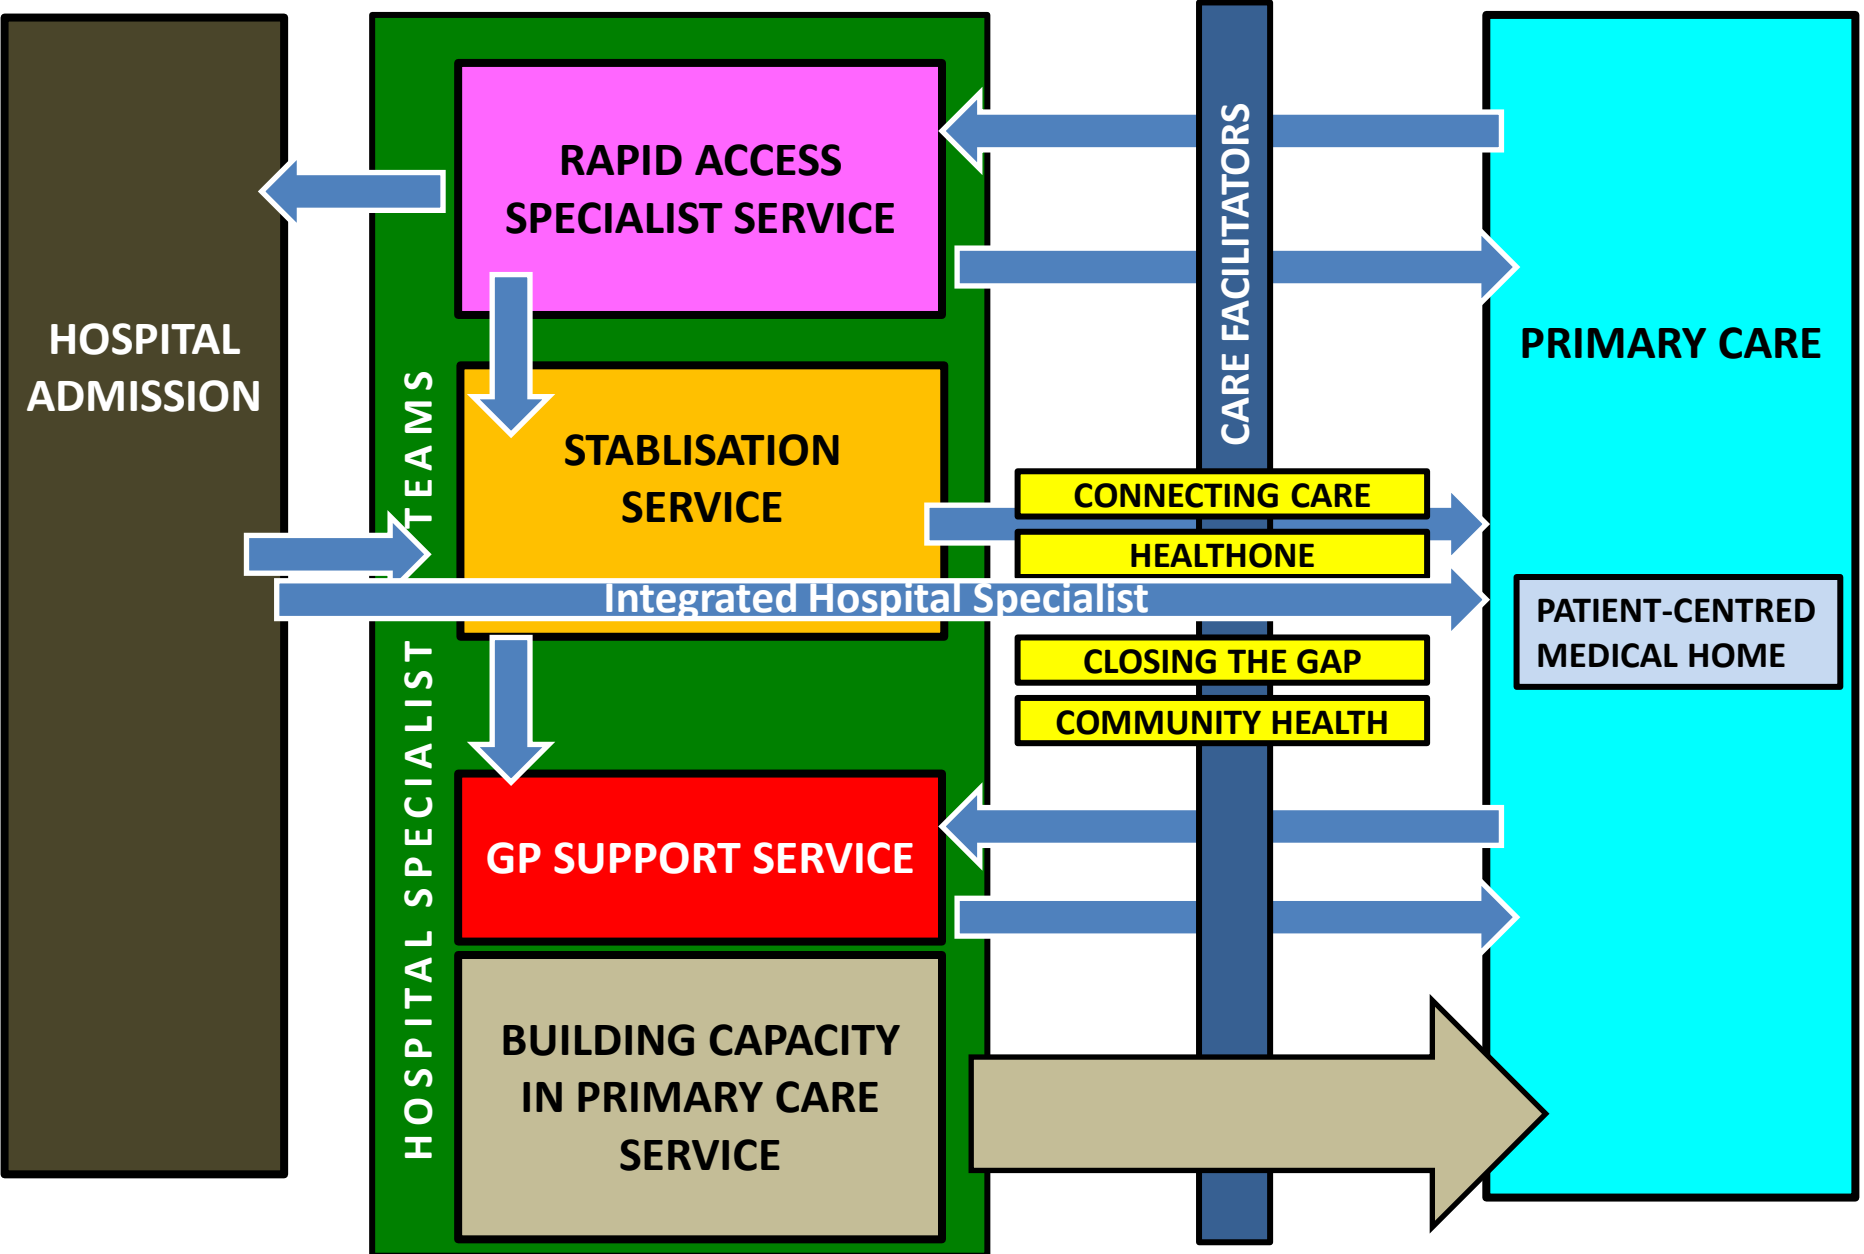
HOSPITAL ADMISSION

HOSPITAL SPECIALIST TEAMS

RAPID ACCESS SPECIALIST SERVICE

STABLISATION SERVICE

Integrated Hospital Specialist

GP SUPPORT SERVICE

BUILDING CAPACITY IN PRIMARY CARE SERVICE

CARE FACILITATORS

CONNECTING CARE

HEALTHONE

CLOSING THE GAP

COMMUNITY HEALTH

PRIMARY CARE

PATIENT-CENTRED MEDICAL HOME